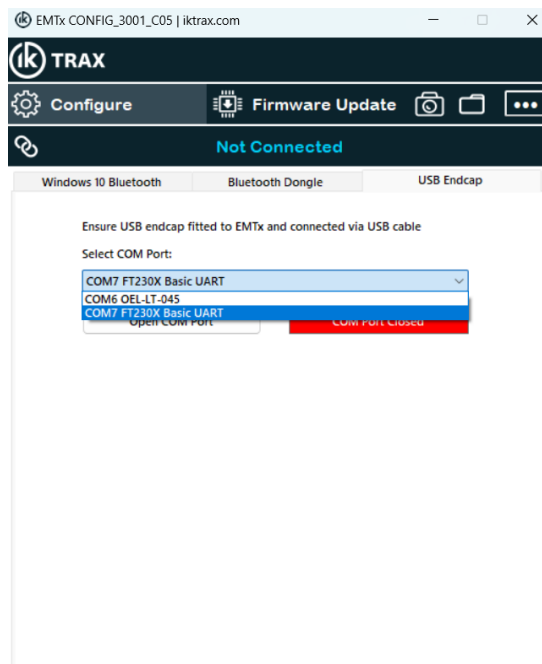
ik EMTx CONFIG_3001_C05 | iktrax.com

ik TRAX

Configure

Firmware Update

Not Connected

Windows 10 Bluetooth

Bluetooth Dongle

USB Endcap

Ensure USB endcap fitted to EMTx and connected via USB cable

Select COM Port:

COM7 FT230X Basic UART

COM6 OEL-LT-045

COM7 FT230X Basic UART

Open COM Port

COM Port Closed